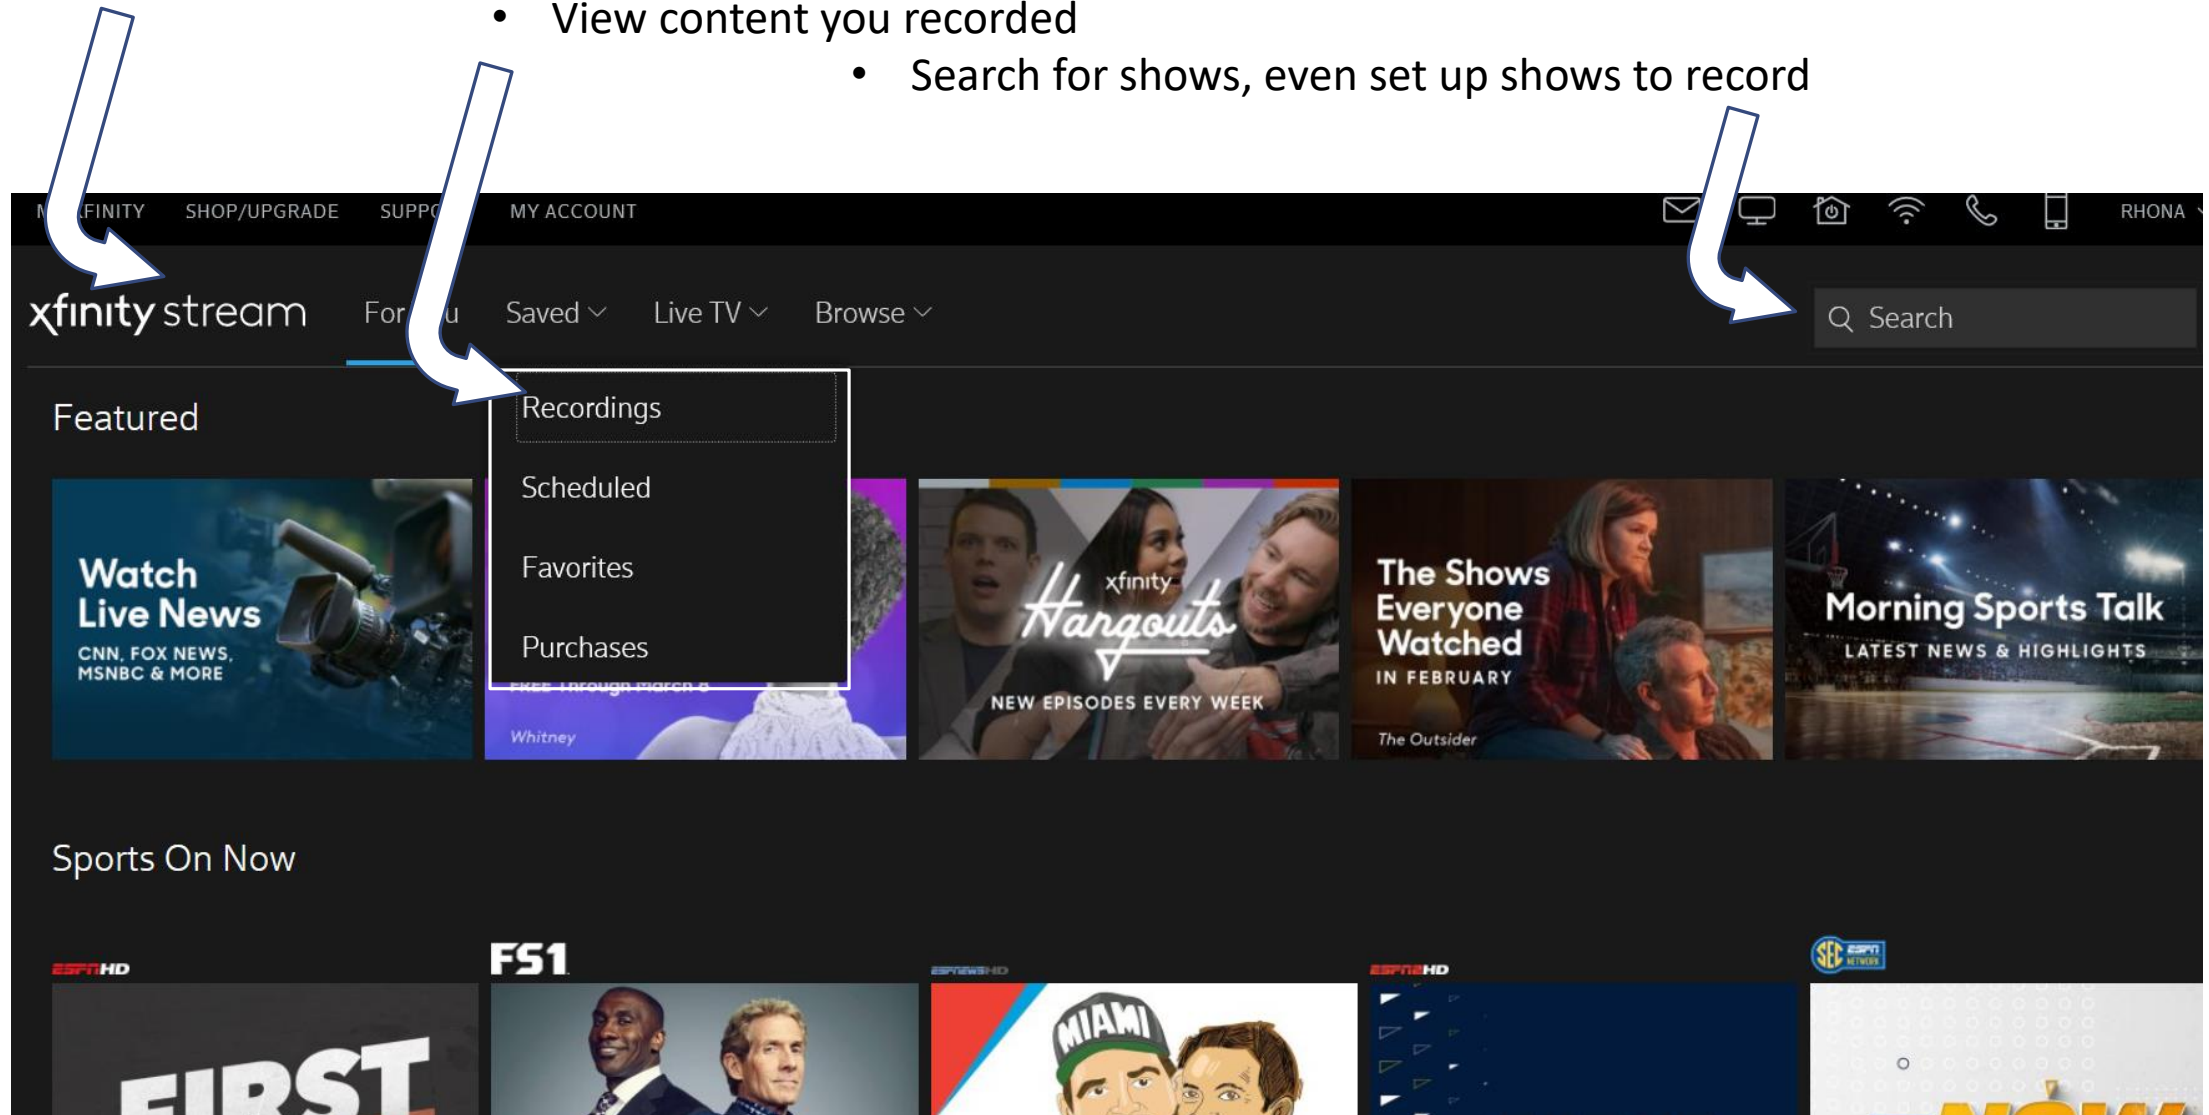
• View content you recorded

• Search for shows, even set up shows to record

M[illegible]FINITY SHOP/UPGRADE SUPP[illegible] MY ACCOUNT RHONA

xfinity stream For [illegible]u Saved Live TV Browse

Search

Featured

Recordings

Scheduled

Favorites

Purchases

Watch Live News
CNN, FOX NEWS, MSNBC & MORE

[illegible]

Whitney

xfinity Hangouts
NEW EPISODES EVERY WEEK

The Shows Everyone Watched
IN FEBRUARY
The Outsider

Morning Sports Talk
LATEST NEWS & HIGHLIGHTS

Sports On Now

ESPNHD

FS1

ESPNEWSHD

ESPN2HD

SEC ESPN NETWORK

FIRST

MIAMI